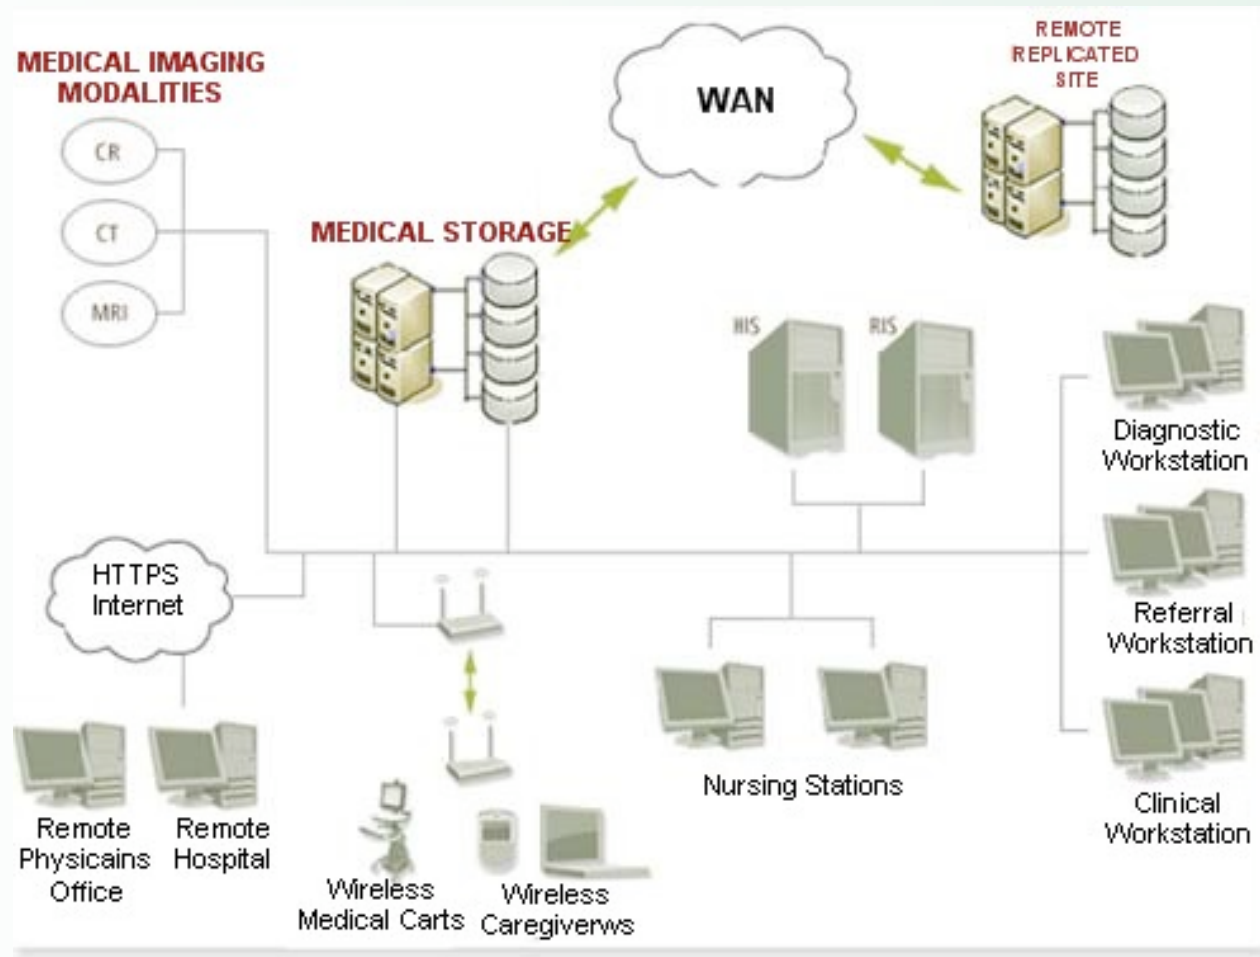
MEDICAL IMAGING MODALITIES

CR

CT

MRI

WAN

REMOTE REPLICATED SITE

MEDICAL STORAGE

HIS

RIS

Diagnostic Workstation

HTTPS Internet

Referral Workstation

Nursing Stations

Clinical Workstation

Remote Physicains Office

Remote Hospital

Wireless Medical Carts

Wireless Caregiverws